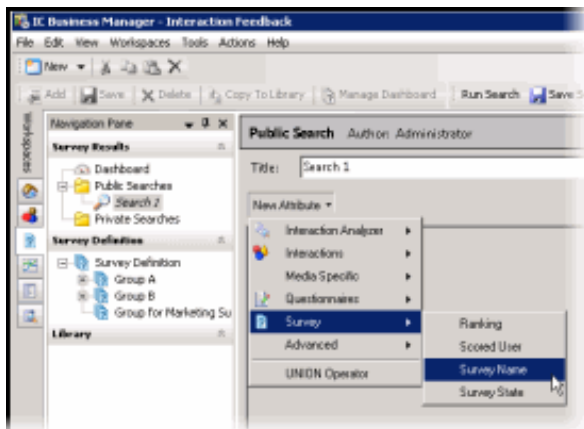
IC Business Manager - Interaction Feedback

File Edit View Workspaces Tools Actions Help

New

Add Save Delete Copy To Library Manage Dashboard Run Search Save S

Workspaces

Navigation Pane

Survey Results

Dashboard
Public Searches
Search 2
Private Searches

Survey Definition

Survey Definition
Group A
Group B
Group for Marketing Su

Library

Public Search Author: Administrator

Title: Search 1

New Attribute

Interaction Analyzer
Interactions
Media Specific
Questionnaires
Survey
Advanced
UNION Operator

Ranking
Scored User
Survey Name
Survey State